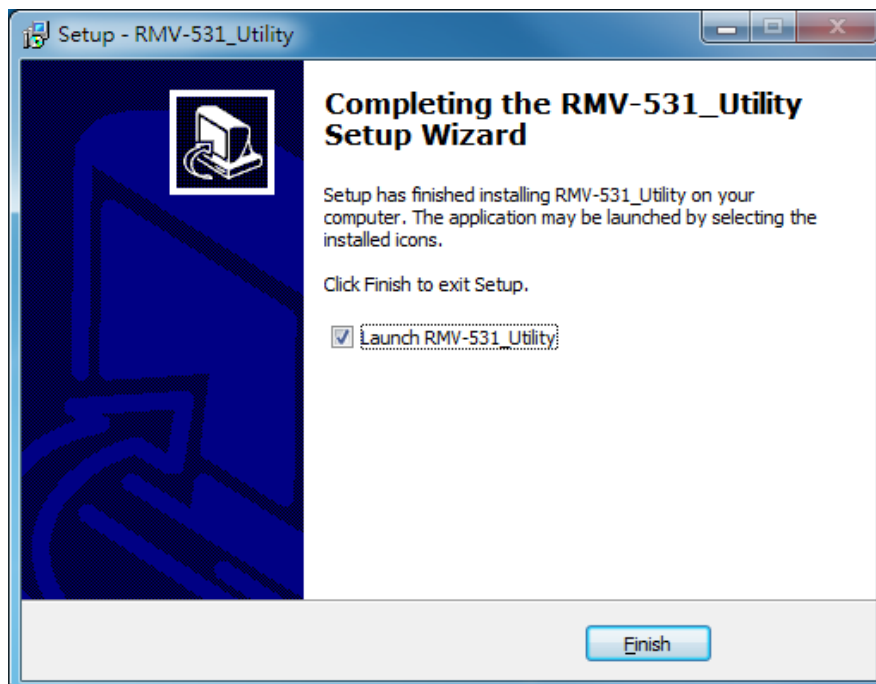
Setup - RMV-531_Utility

Completing the RMV-531_Utility Setup Wizard

Setup has finished installing RMV-531_Utility on your computer. The application may be launched by selecting the installed icons.

Click Finish to exit Setup.

Launch RMV-531_Utility

Finish